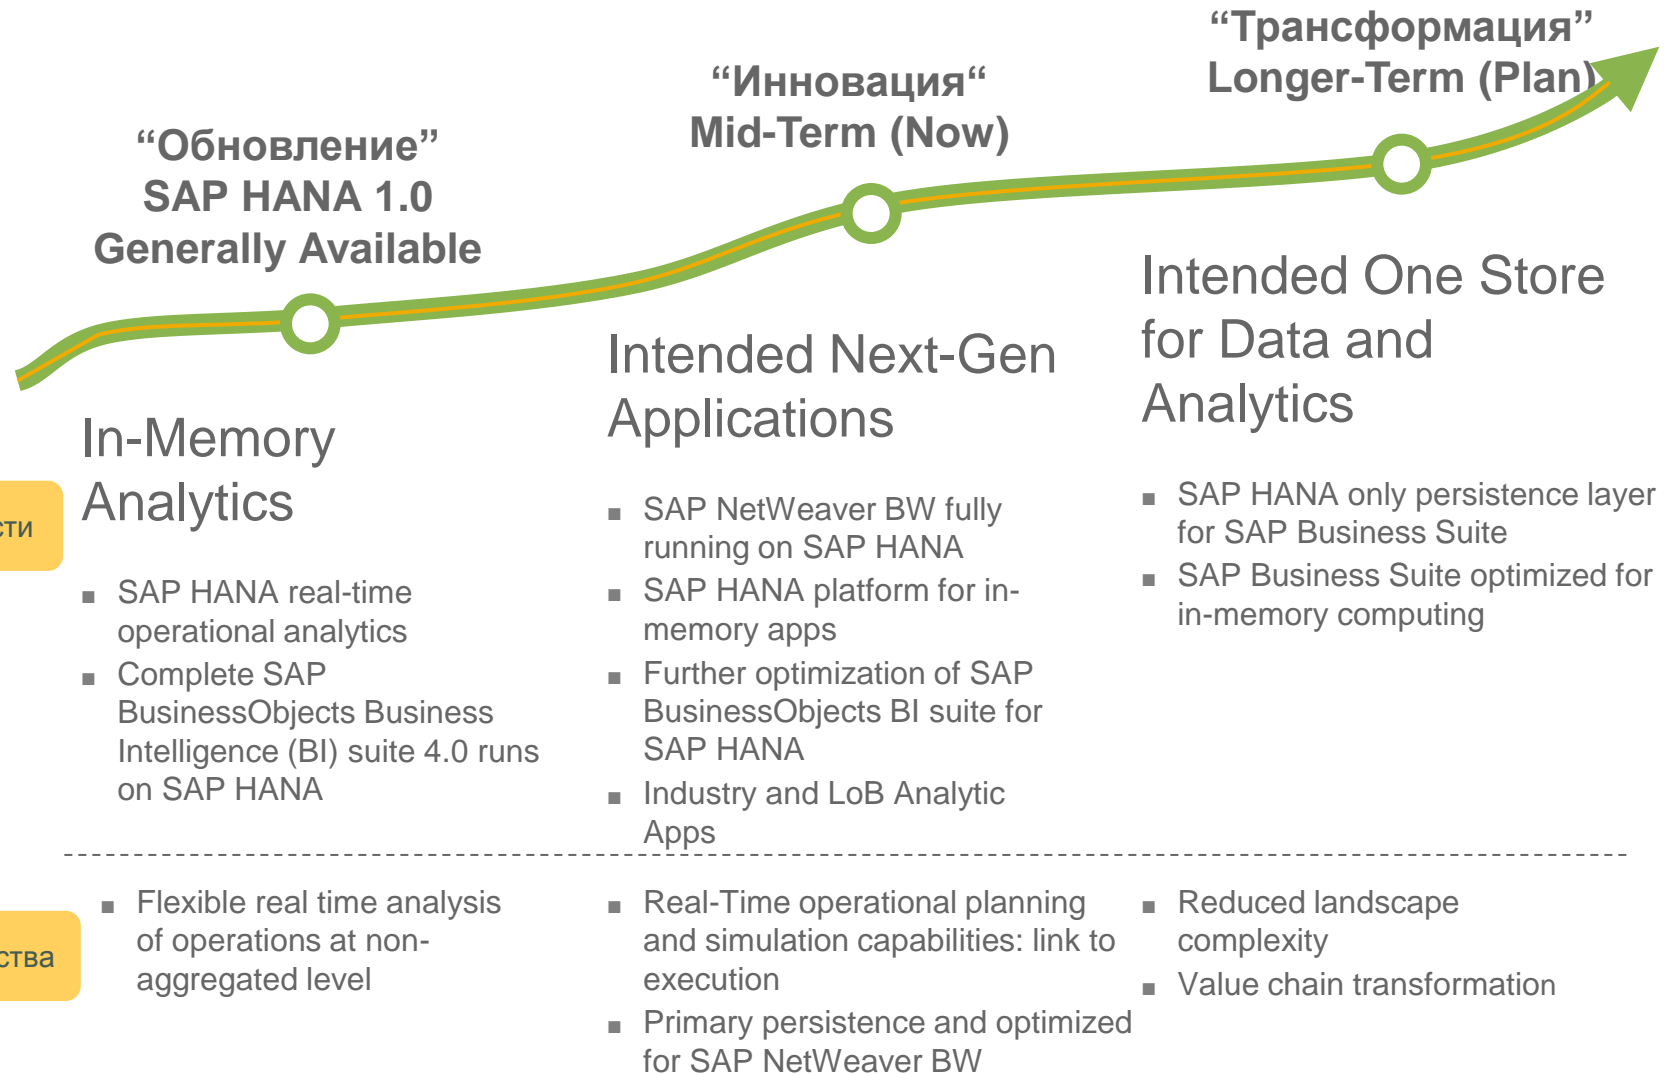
“Обновление”
SAP HANA 1.0
Generally Available

“Инновация“
Mid-Term (Now)

“Трансформация”
Longer-Term (Plan)

сти

In-Memory Analytics

▪ SAP HANA real-time operational analytics
▪ Complete SAP BusinessObjects Business Intelligence (BI) suite 4.0 runs on SAP HANA

Intended Next-Gen Applications

▪ SAP NetWeaver BW fully running on SAP HANA
▪ SAP HANA platform for in-memory apps
▪ Further optimization of SAP BusinessObjects BI suite for SAP HANA
▪ Industry and LoB Analytic Apps

Intended One Store for Data and Analytics

▪ SAP HANA only persistence layer for SAP Business Suite
▪ SAP Business Suite optimized for in-memory computing

ства

▪ Flexible real time analysis of operations at non-aggregated level

▪ Real-Time operational planning and simulation capabilities: link to execution
▪ Primary persistence and optimized for SAP NetWeaver BW

▪ Reduced landscape complexity
▪ Value chain transformation